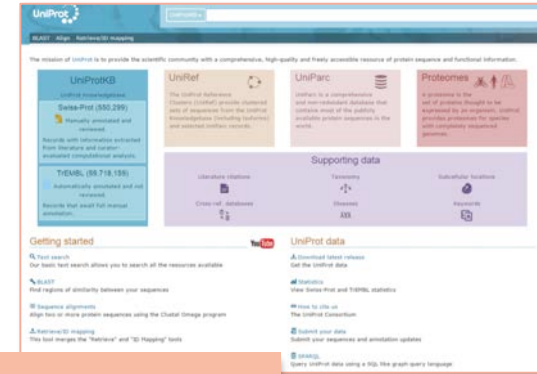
UniProt

UniProtKB

BLAST Align Retrieve/ID mapping

The mission of UniProt is to provide the scientific community with a comprehensive, high-quality and freely accessible resource of protein sequence and functional information.

UniProtKB

UniProt Knowledgebase

Swiss-Prot (550,299)

Manually annotated and reviewed.

Records with information extracted from literature and curator-evaluated computational analysis.

TrEMBL (59,719,159)

Automatically annotated and not reviewed.

Records that await full manual annotation.

UniRef

The UniProt Reference Clusters (UniRef) provide clustered sets of sequences from the UniProt Knowledgebase (including isoforms) and selected UniParc records.

UniParc

UniParc is a comprehensive and non-redundant database that contains most of the publicly available protein sequences in the world.

Proteomes

A proteome is the set of proteins thought to be expressed by an organism. UniProt provides proteomes for species with completely sequenced genomes.

Supporting data

Literature citations

Taxonomy

Subcellular locations

Cross-ref. databases

Diseases

Keywords

Getting started

YouTube

Text search
Our basic text search allows you to search all the resources available

BLAST
Find regions of similarity between your sequences

Sequence alignments
Align two or more protein sequences using the Clustal Omega program

Retrieve/ID mapping
This tool merges the "Retrieve" and "ID Mapping" tools

UniProt data

Download latest release
Get the UniProt data

Statistics
View Swiss-Prot and TrEMBL statistics

How to cite us
The UniProt Consortium

Submit your data
Submit your sequences and annotation updates

SPARQL
Query UniProt data using a SQL like graph query language